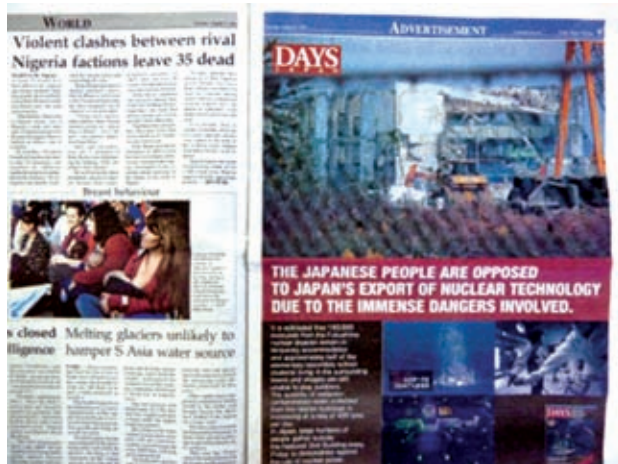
WORLD

Violent clashes between rival Nigeria factions leave 35 dead

Breast behaviour

s closed
lligence

Melting glaciers unlikely to hamper S Asia water source

ADVERTISEMENT

DAYS

THE JAPANESE PEOPLE ARE OPPOSED TO JAPAN'S EXPORT OF NUCLEAR TECHNOLOGY DUE TO THE IMMENSE DANGERS INVOLVED.

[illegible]

DAYS